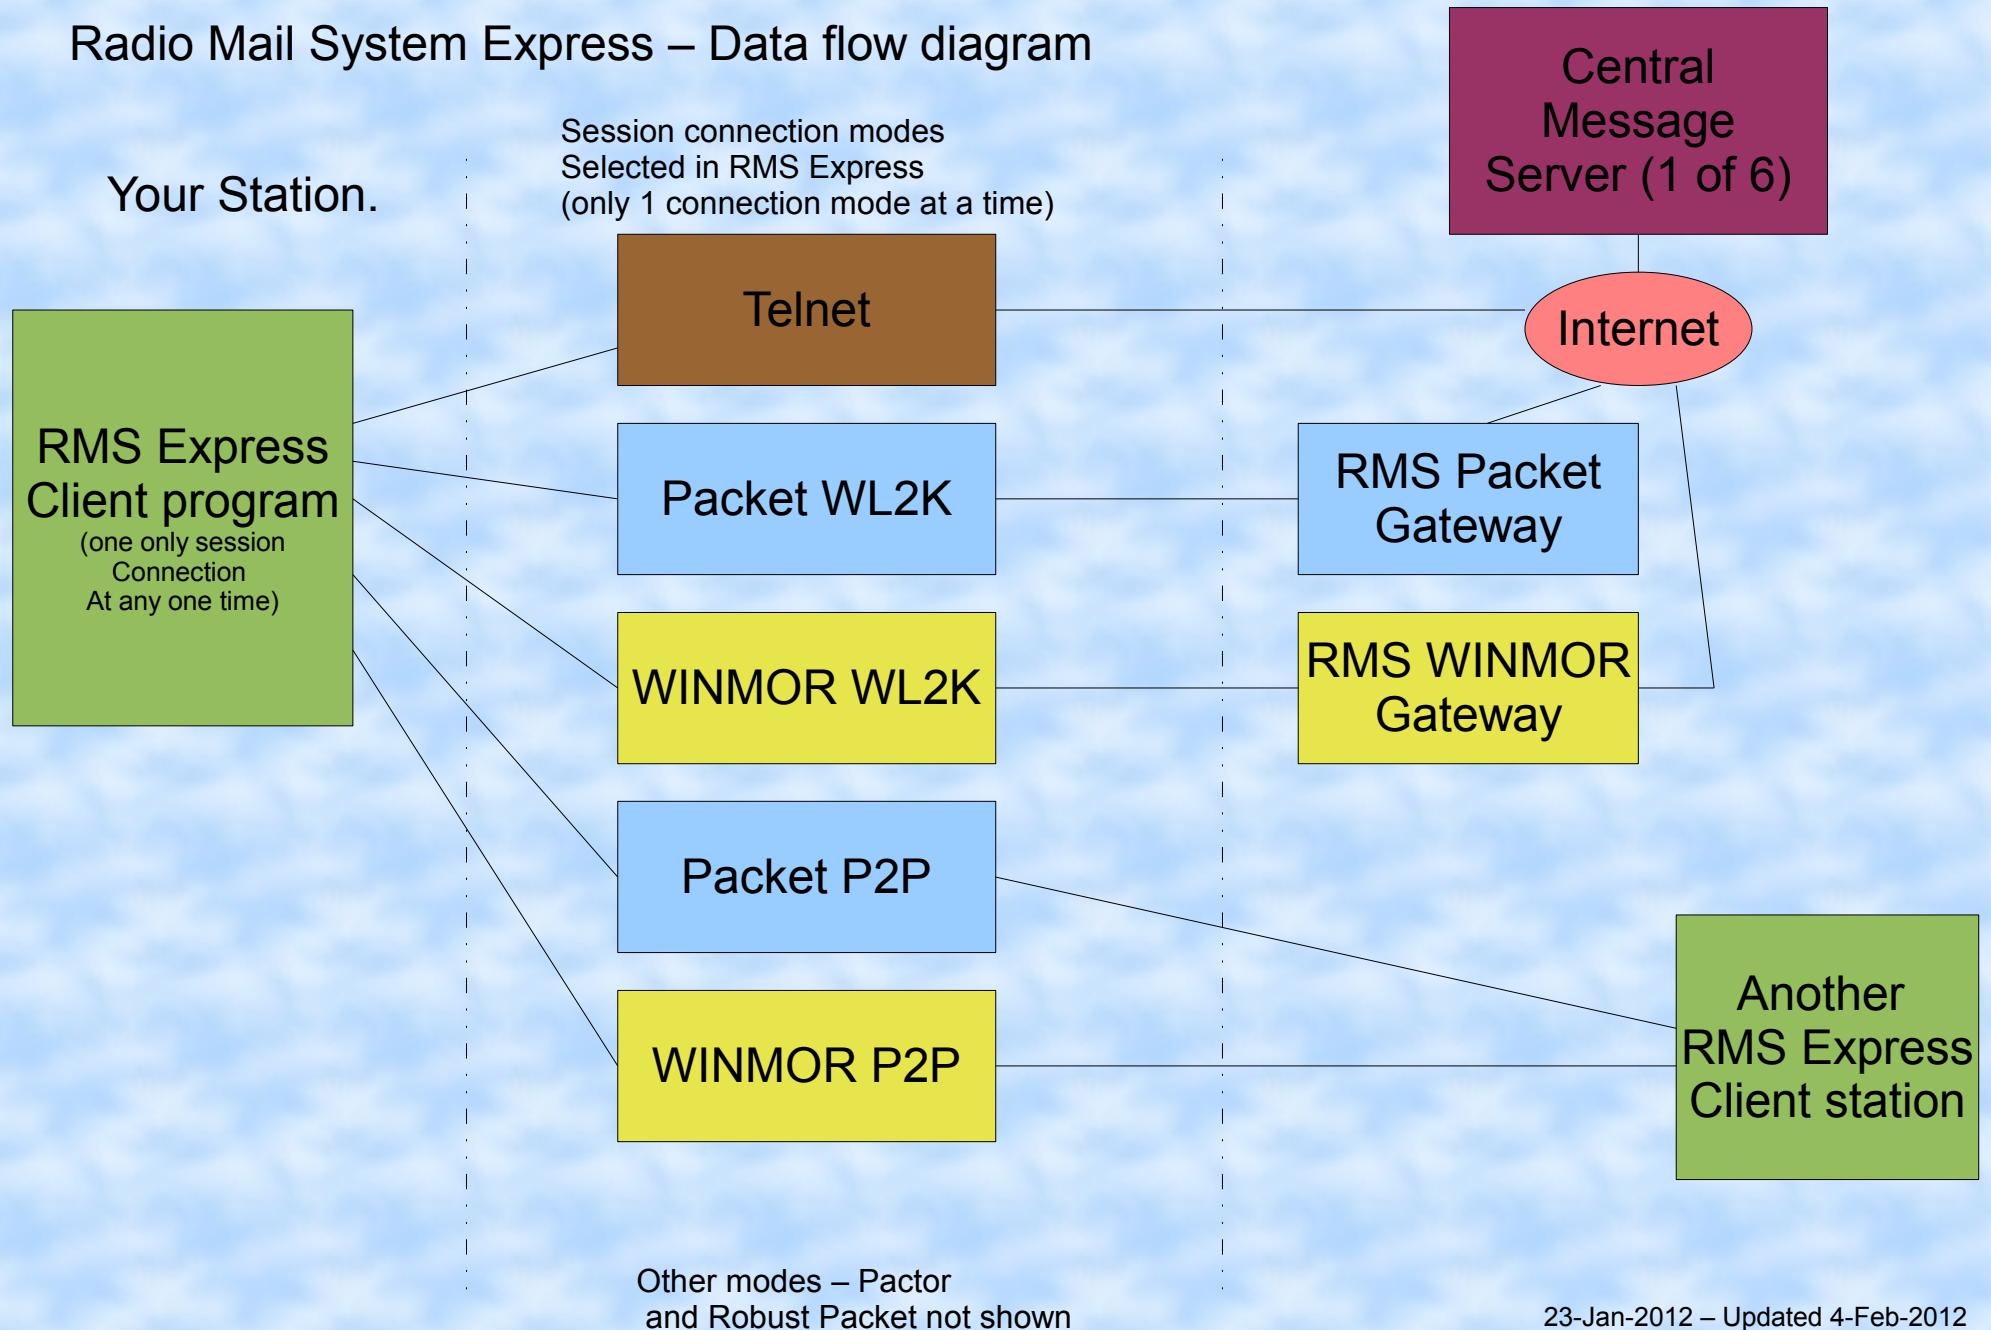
Radio Mail System Express – Data flow diagram

Central Message Server (1 of 6)

Session connection modes
Selected in RMS Express
(only 1 connection mode at a time)

Your Station.

Telnet

Internet

RMS Express Client program
(one only session
Connection
At any one time)

Packet WL2K

RMS Packet Gateway

WINMOR WL2K

RMS WINMOR Gateway

Packet P2P

Another RMS Express Client station

WINMOR P2P

Other modes – Pactor
and Robust Packet not shown

23-Jan-2012 – Updated 4-Feb-2012